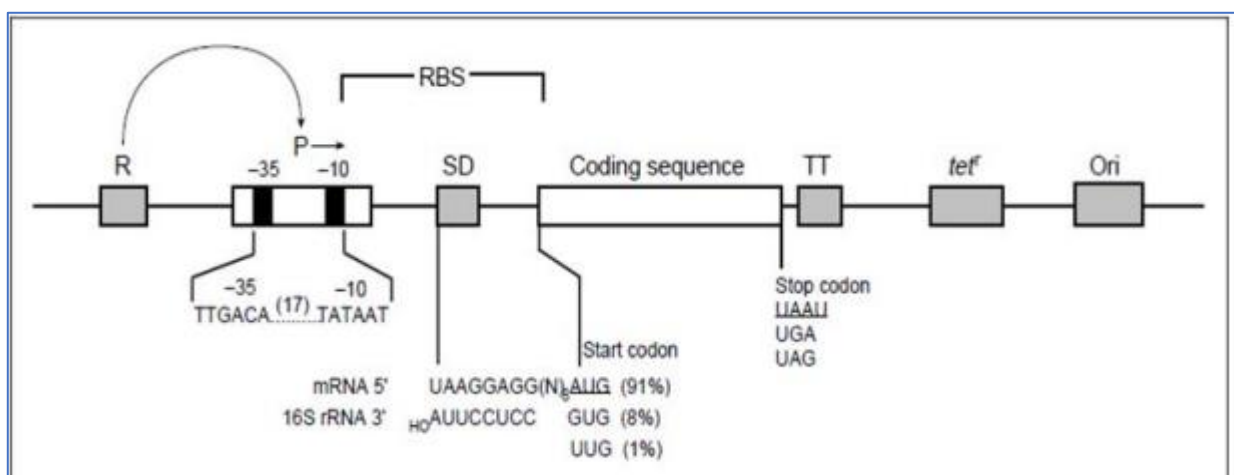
RBS

R

P

−35

−10

SD

Coding sequence

TT

$tet^r$

Ori

−35

−10

TTGACA (17) TATAAT

Stop codon

UAAU

UGA

UAG

Start codon

mRNA 5' UAAGGAGG$(N)_8$AUG (91%)

16S rRNA 3' $_{HO}$AUUCCUCC GUG (8%)

UUG (1%)